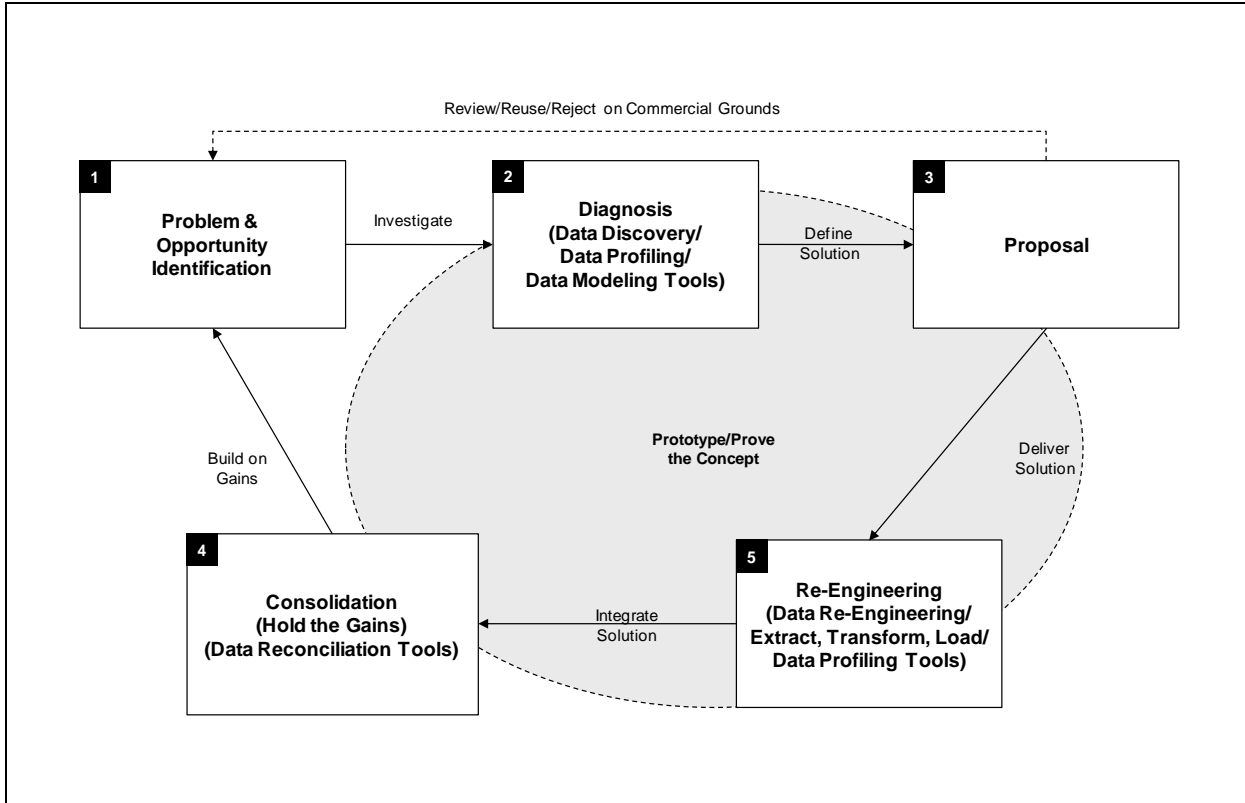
Review/Reuse/Reject on Commercial Grounds

1

Problem & Opportunity Identification

Investigate

2

Diagnosis (Data Discovery/ Data Profiling/ Data Modeling Tools)

Define Solution

3

Proposal

Prototype/Prove the Concept

Deliver Solution

Build on Gains

4

Consolidation (Hold the Gains) (Data Reconciliation Tools)

Integrate Solution

5

Re-Engineering (Data Re-Engineering/ Extract, Transform, Load/ Data Profiling Tools)